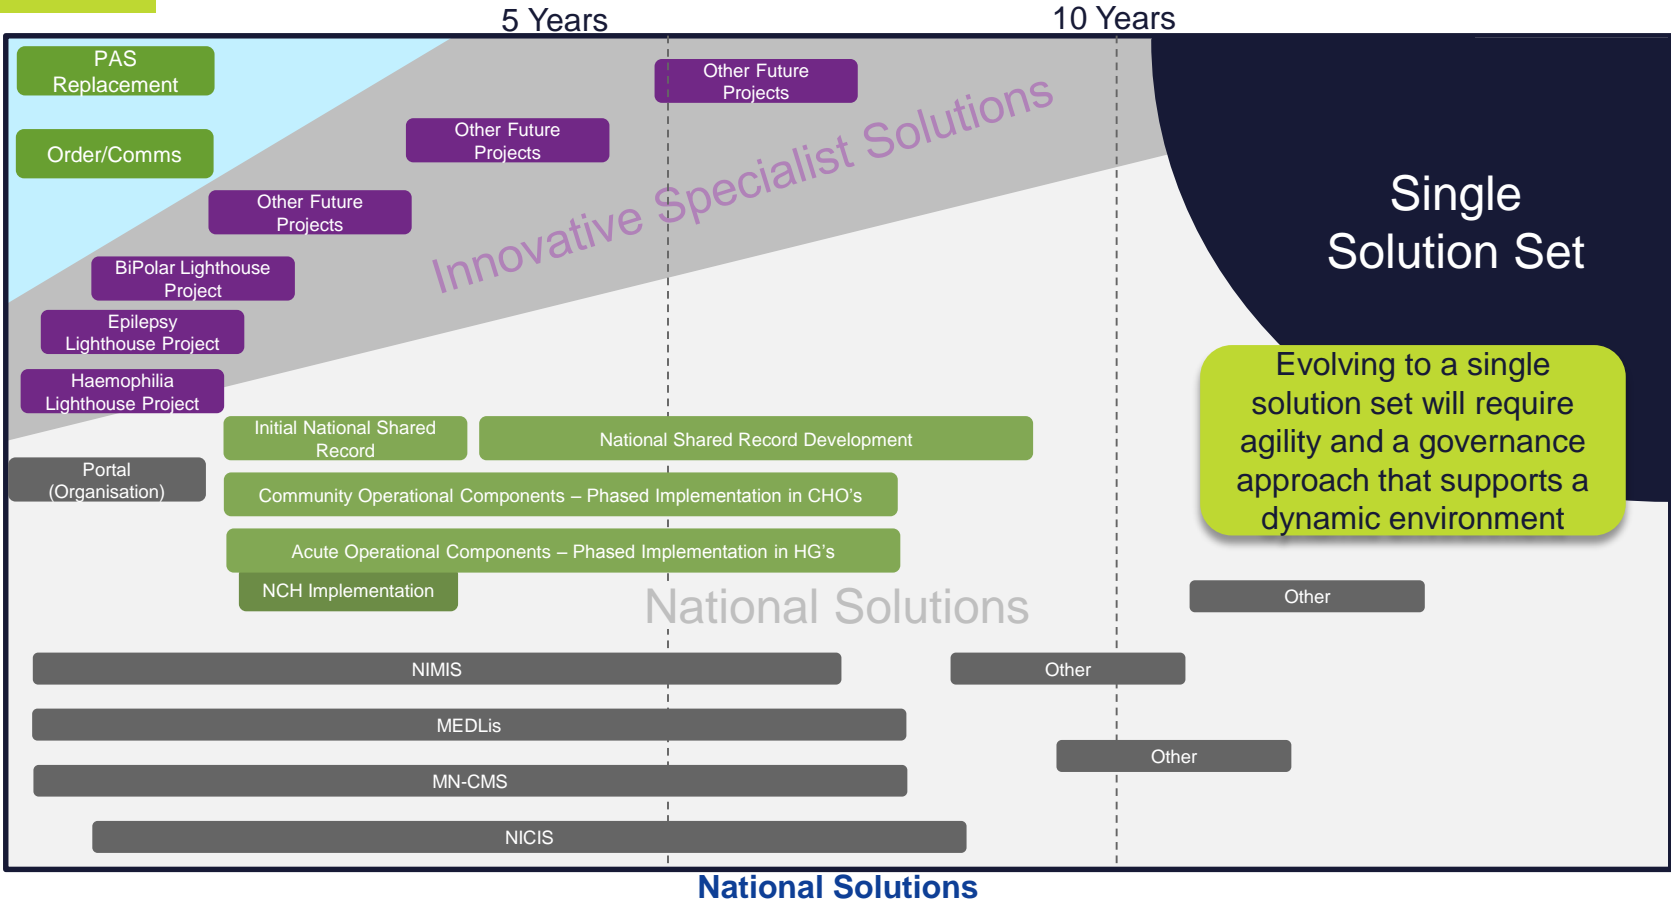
5 Years

10 Years

PAS Replacement

Order/Comms

Other Future Projects

Other Future Projects

Other Future Projects

Innovative Specialist Solutions

Single Solution Set

BiPolar Lighthouse Project

Epilepsy Lighthouse Project

Haemophilia Lighthouse Project

Evolving to a single solution set will require agility and a governance approach that supports a dynamic environment

Initial National Shared Record

National Shared Record Development

Portal (Organisation)

Community Operational Components – Phased Implementation in CHO's

Acute Operational Components – Phased Implementation in HG's

NCH Implementation

National Solutions

Other

NIMIS

Other

MEDLis

Other

MN-CMS

NICIS

National Solutions